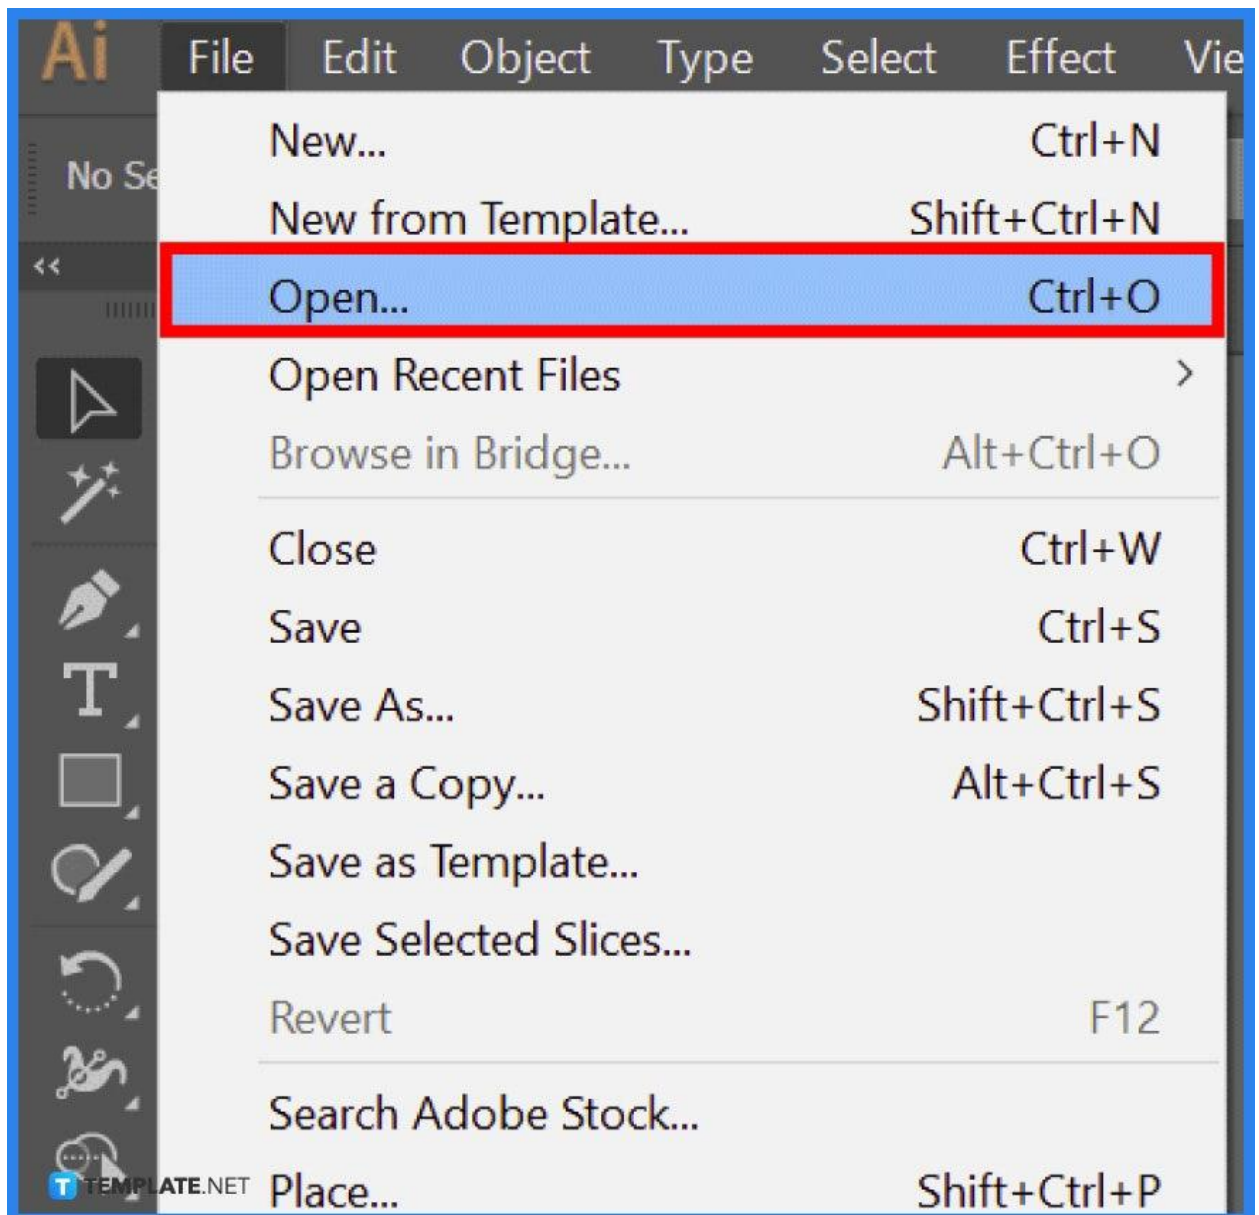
Ai File Edit Object Type Select Effect Vie

No Se

<<

New... Ctrl+N

New from Template... Shift+Ctrl+N

Open... Ctrl+O

Open Recent Files >

Browse in Bridge... Alt+Ctrl+O

Close Ctrl+W

Save Ctrl+S

Save As... Shift+Ctrl+S

Save a Copy... Alt+Ctrl+S

Save as Template...

Save Selected Slices...

Revert F12

Search Adobe Stock...

Place... Shift+Ctrl+P

TEMPLATE.NET